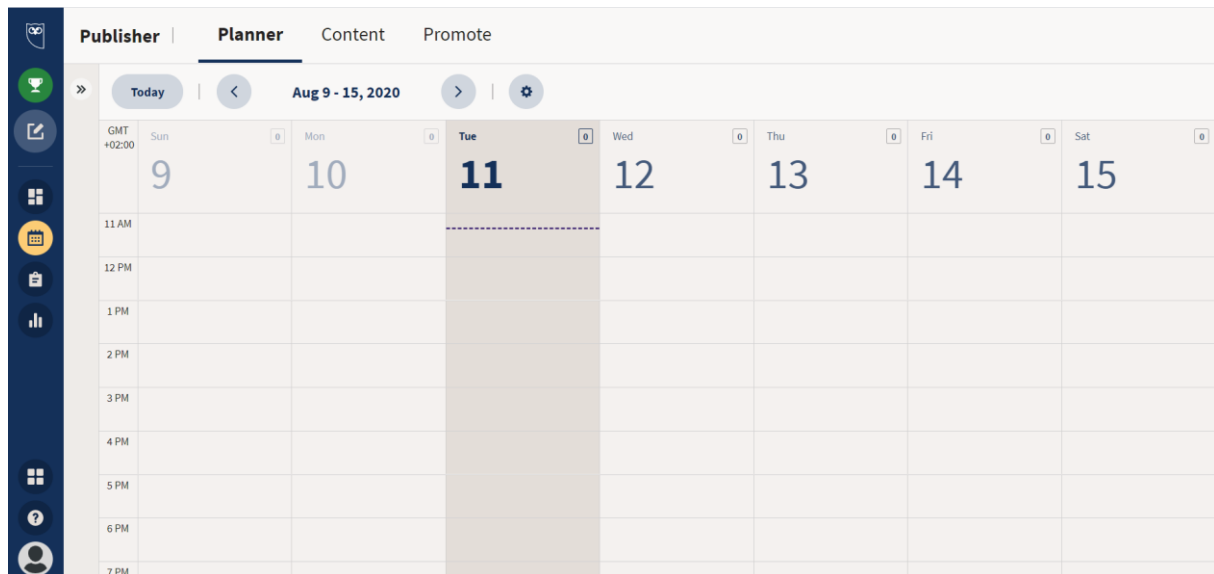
Publisher | Planner Content Promote

»

Today | < Aug 9 - 15, 2020 > | ⚙

| GMT +02:00 | Sun 0 9 | Mon 0 10 | Tue 0 11 | Wed 0 12 | Thu 0 13 | Fri 0 14 | Sat 0 15 |
|---|---|---|---|---|---|---|---|
| 11 AM | | | | | | | |
| 12 PM | | | | | | | |
| 1 PM | | | | | | | |
| 2 PM | | | | | | | |
| 3 PM | | | | | | | |
| 4 PM | | | | | | | |
| 5 PM | | | | | | | |
| 6 PM | | | | | | | |
| 7 PM | | | | | | | |